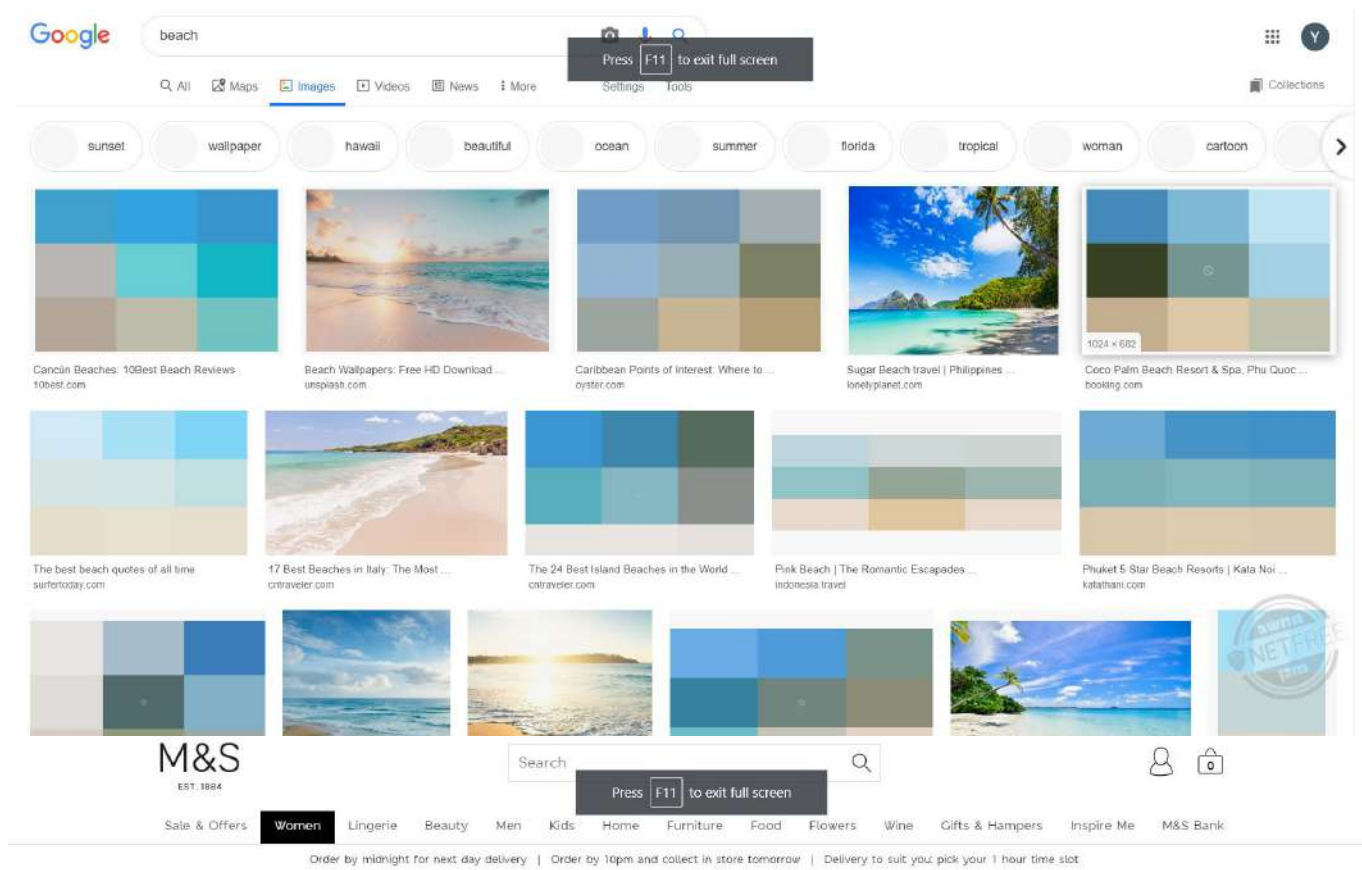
Google beach

Press F11 to exit full screen

All Maps Images Videos News More Settings Tools Collections

sunset wallpaper hawaii beautiful ocean summer florida tropical woman cartoon

1024 × 682

Cancún Beaches: 10Best Beach Reviews
10best.com

Beach Wallpapers: Free HD Download ...
unsplash.com

Caribbean Points of Interest: Where to ...
oyster.com

Sugar Beach travel | Philippines ...
lonelyplanet.com

Coco Palm Beach Resort & Spa, Phu Quoc ...
booking.com

The best beach quotes of all time
surfertoday.com

17 Best Beaches in Italy: The Most ...
cntraveler.com

The 24 Best Island Beaches in the World ...
cntraveler.com

Pink Beach | The Romantic Escapades ...
indonesia.travel

Phuket 5 Star Beach Resorts | Kata Noi ...
katathani.com

NETFREE

M&S
EST. 1884

Search

0

Press F11 to exit full screen

Sale & Offers Women Lingerie Beauty Men Kids Home Furniture Food Flowers Wine Gifts & Hampers Inspire Me M&S Bank

Order by midnight for next day delivery | Order by 10pm and collect in store tomorrow | Delivery to suit you: pick your 1 hour time slot